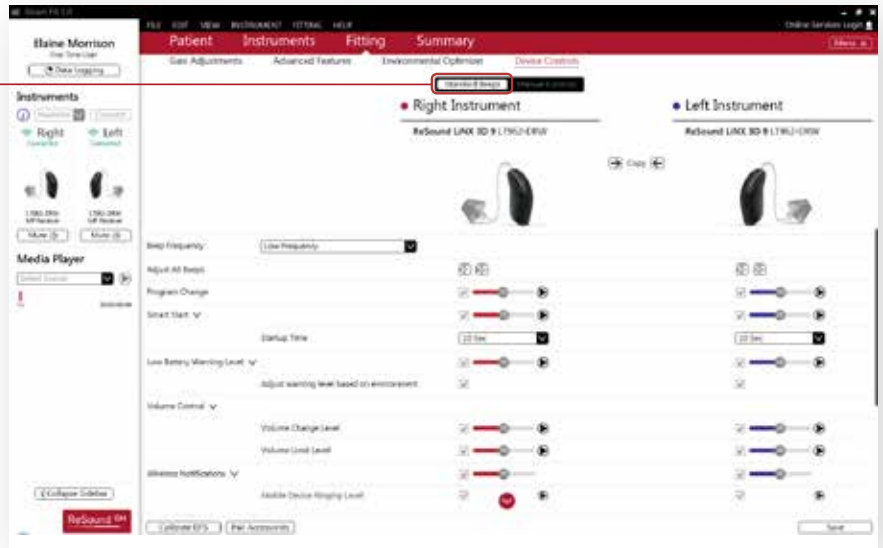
FILE EDIT VIEW INSTRUMENT FITTING HELP

Online Services Login

Elaine Morrison
First Time User

Data Logging

Patient Instruments Fitting Summary

Menu

Gain Adjustments Advanced Features Environmental Optimizer Device Controls

Standard Beeps Manual Controls

Instruments

Right Connected

Left Connected

LT962-DRW
Left Receiver

LT962-DRW
Left Receiver

Mute Mute

Media Player

Select Sound

Right Instrument

ReSound LiNX 3D 9 LT962-DRW

Left Instrument

ReSound LiNX 3D 9 LT962-DRW

Copy

Beep Frequency Low Frequency

Adjust All Beeps

Program Change

Smart Start

Startup Time 10 Sec 10 Sec

Low Battery Warning Level

Adjust warning level based on environment

Volume Control

Volume Change Level

Volume Limit Level

Wireless Notifications

Mobile Device Ringing Level

Collapse Sidebar

ReSound

Calibrate EFS Pair Accessories

Save